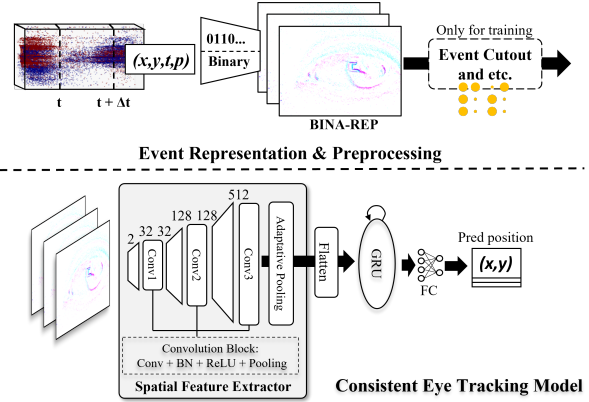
(x,y,t,p)

t

t + Δt

0110...

Binary

BINA-REP

Only for training

Event Cutout and etc.

Event Representation & Preprocessing

2

32

32

128

128

512

Conv1

Conv2

Conv3

Adaptative Pooling

Flatten

GRU

FC

Pred position

(x,y)

Convolution Block:
Conv + BN + ReLU + Pooling

Spatial Feature Extractor

Consistent Eye Tracking Model